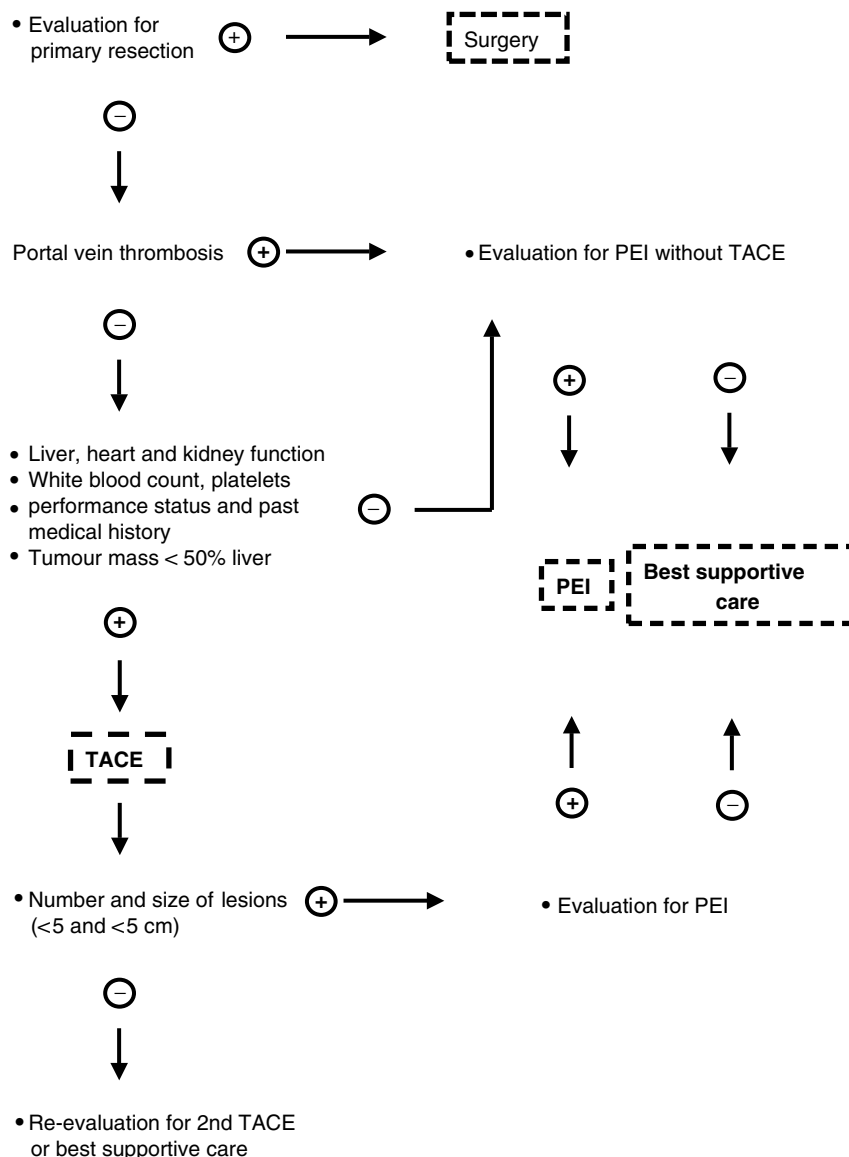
• Evaluation for primary resection ⊕ Surgery

⊖

Portal vein thrombosis ⊕ • Evaluation for PEI without TACE

⊖

⊕ ⊖

• Liver, heart and kidney function
• White blood count, platelets
• performance status and past medical history
• Tumour mass < 50% liver

⊖

PEI

Best supportive care

⊕

TACE

⊕ ⊖

• Number and size of lesions (<5 and <5 cm) ⊕ • Evaluation for PEI

⊖

• Re-evaluation for 2nd TACE or best supportive care